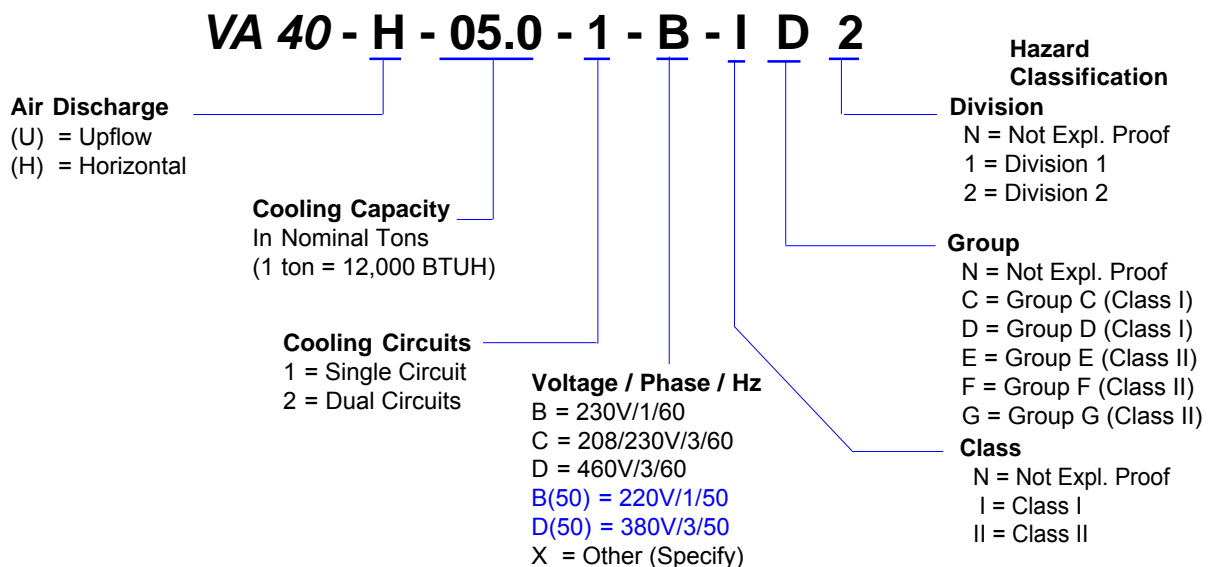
VA 40 - H - 05.0 - 1 - B - I D 2

Hazard Classification

Air Discharge
(U) = Upflow
(H) = Horizontal

Cooling Capacity
In Nominal Tons
(1 ton = 12,000 BTUH)

Cooling Circuits
1 = Single Circuit
2 = Dual Circuits

Voltage / Phase / Hz
B = 230V/1/60
C = 208/230V/3/60
D = 460V/3/60
B(50) = 220V/1/50
D(50) = 380V/3/50
X = Other (Specify)

Division
N = Not Expl. Proof
1 = Division 1
2 = Division 2

Group
N = Not Expl. Proof
C = Group C (Class I)
D = Group D (Class I)
E = Group E (Class II)
F = Group F (Class II)
G = Group G (Class II)

Class
N = Not Expl. Proof
I = Class I
II = Class II